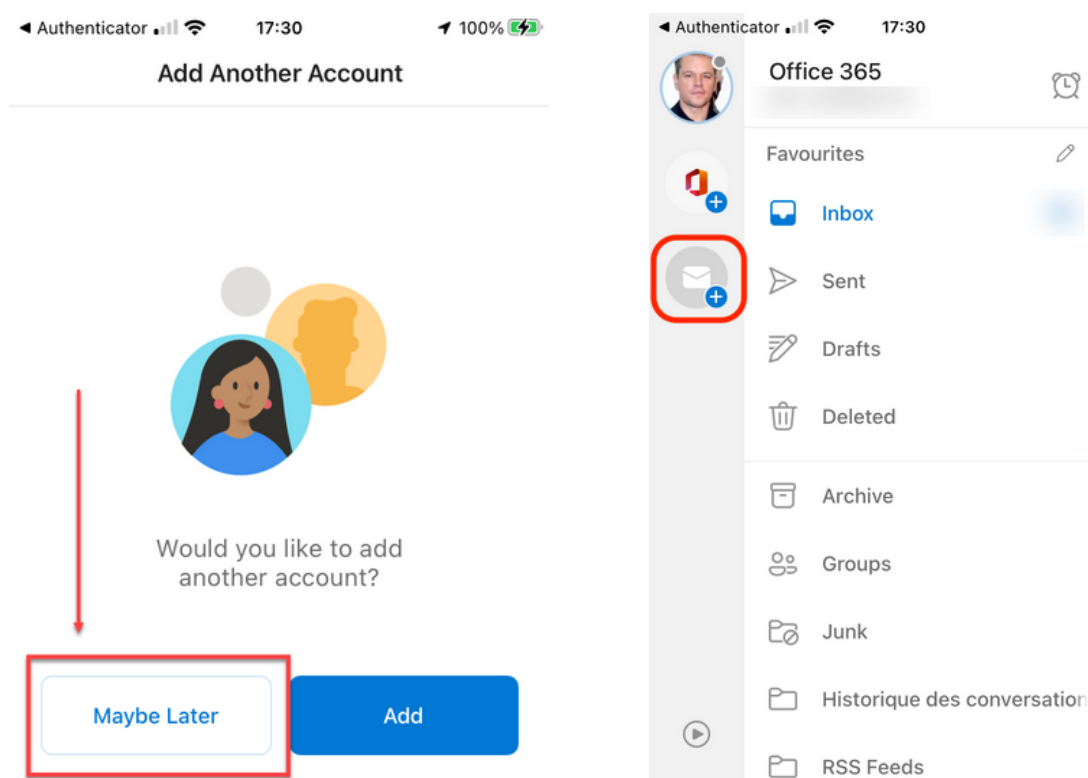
◀ Authenticator 17:30 100%

Add Another Account

Would you like to add another account?

Maybe Later

Add

◀ Authenticator 17:30

Office 365

Favourites

Inbox

Sent

Drafts

Deleted

Archive

Groups

Junk

Historique des conversation

RSS Feeds